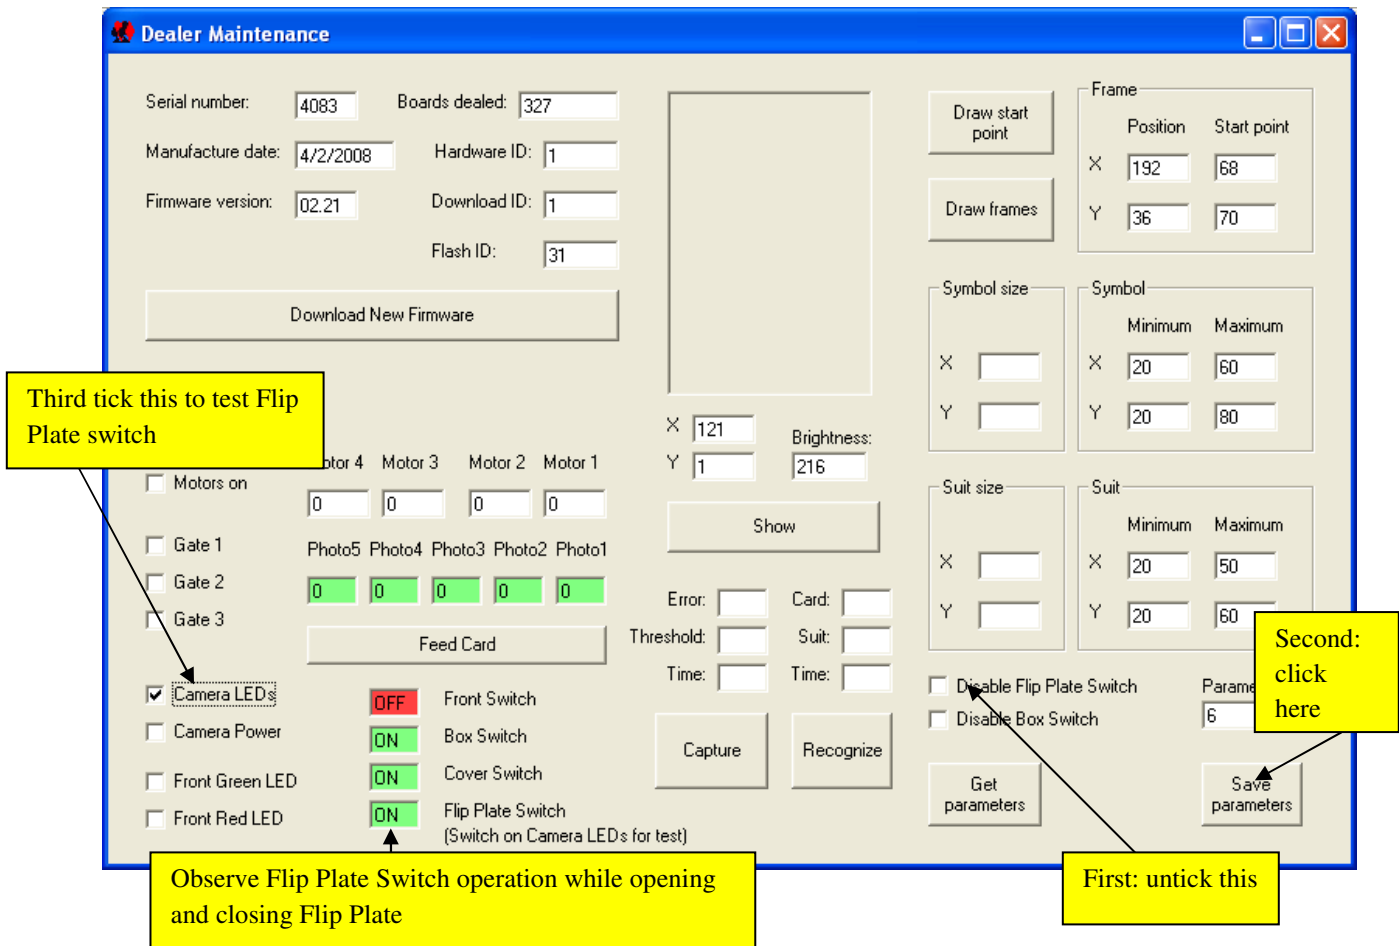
Dealer Maintenance

Serial number: 4083
Boards dealed: 327
Manufacture date: 4/2/2008
Hardware ID: 1
Firmware version: 02.21
Download ID: 1
Flash ID: 31

Download New Firmware

Third tick this to test Flip Plate switch

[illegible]otor 4 Motor 3 Motor 2 Motor 1
Motors on
0 0 0 0

Gate 1
Gate 2
Gate 3

Photo5 Photo4 Photo3 Photo2 Photo1
0 0 0 0 0

Feed Card

Camera LEDs
Camera Power
Front Green LED
Front Red LED

OFF Front Switch
ON Box Switch
ON Cover Switch
ON Flip Plate Switch
(Switch on Camera LEDs for test)

X 121
Y 1
Brightness: 216

Show

Error:
Card:
Threshold:
Suit:
Time:
Time:

Capture
Recognize

Draw start point
Draw frames

Frame
Position Start point
X 192 68
Y 36 70

Symbol size
X
Y

Symbol
Minimum Maximum
X 20 60
Y 20 80

Suit size
X
Y

Suit
Minimum Maximum
X 20 50
Y 20 60

Disable Flip Plate Switch
Disable Box Switch

Parame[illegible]
6

Get parameters
Save parameters

Second: click here

First: untick this

Observe Flip Plate Switch operation while opening and closing Flip Plate